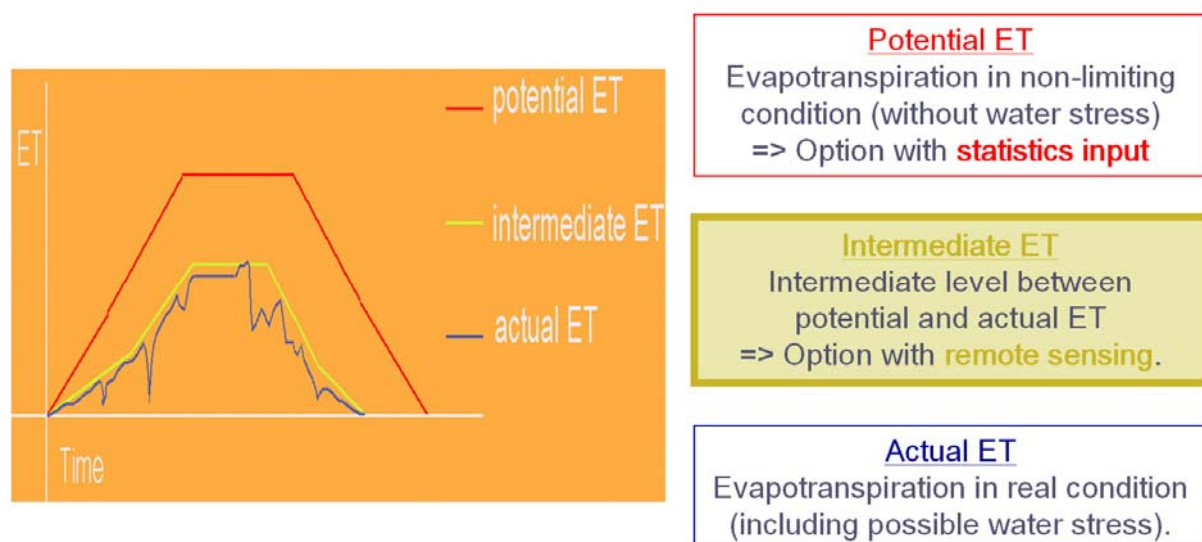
ET

potential ET

intermediate ET

actual ET

Time

Potential ET
Evapotranspiration in non-limiting condition (without water stress)
=> Option with statistics input

Intermediate ET
Intermediate level between potential and actual ET
=> Option with remote sensing.

Actual ET
Evapotranspiration in real condition (including possible water stress).